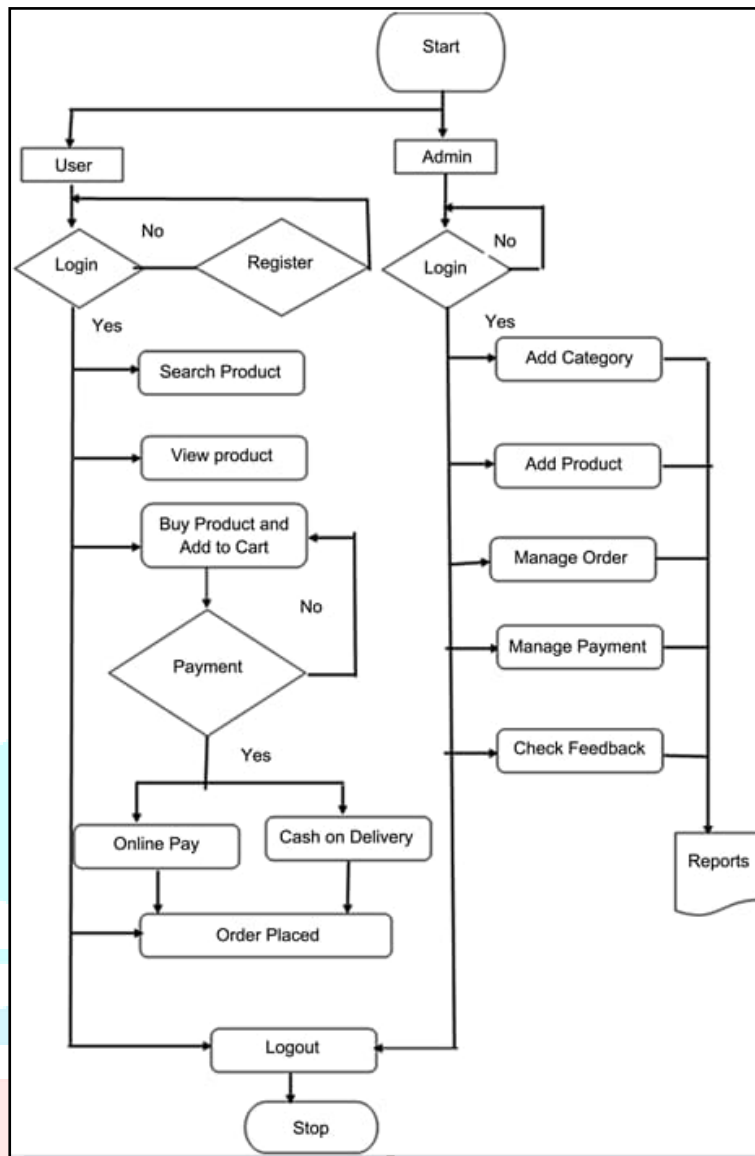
Start

User

Admin

No

Login

Register

No

Login

Yes

Yes

Search Product

Add Category

View product

Add Product

Buy Product and Add to Cart

Manage Order

No

Payment

Manage Payment

Yes

Check Feedback

Online Pay

Cash on Delivery

Reports

Order Placed

Logout

Stop